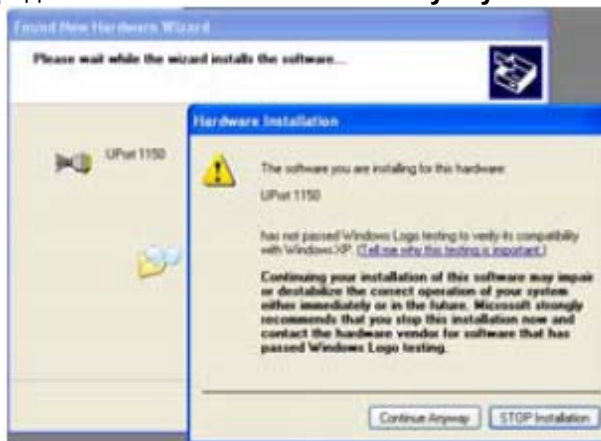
Found New Hardware Wizard

Please wait while the wizard installs the software...

UPort 1150

Hardware Installation

The software you are installing for this hardware:

UPort 1150

has not passed Windows Logo testing to verify its compatibility with Windows XP. (Tell me why this testing is important.)

Continuing your installation of this software may impair or destabilize the correct operation of your system either immediately or in the future. Microsoft strongly recommends that you stop this installation now and contact the hardware vendor for software that has passed Windows Logo testing.

Continue Anyway

STOP Installation